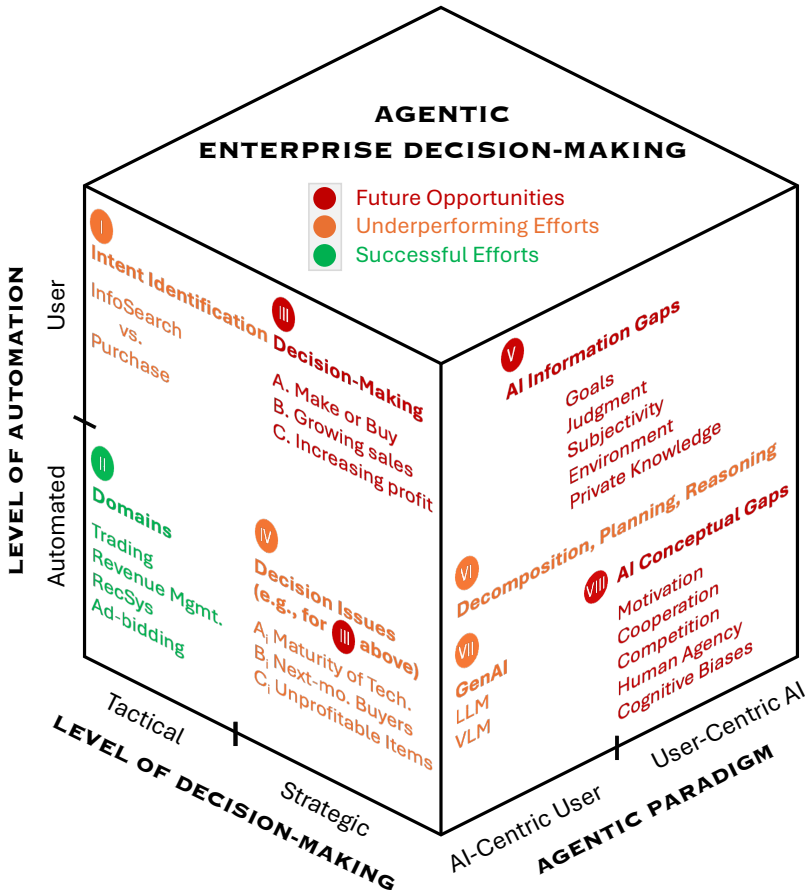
AGENTIC
ENTERPRISE DECISION-MAKING

Future Opportunities
Underperforming Efforts
Successful Efforts

LEVEL OF AUTOMATION
User
Automated

I
Intent Identification
InfoSearch
vs.
Purchase

III
Decision-Making
A. Make or Buy
B. Growing sales
C. Increasing profit

II
Domains
Trading
Revenue Mgmt.
RecSys
Ad-bidding

IV
Decision Issues
(e.g., for III above)
$A_i$ Maturity of Tech.
$B_i$ Next-mo. Buyers
$C_i$ Unprofitable Items

V
AI Information Gaps
Goals
Judgment
Subjectivity
Environment
Private Knowledge

VI
Decomposition, Planning, Reasoning

VIII
AI Conceptual Gaps
Motivation
Cooperation
Competition
Human Agency
Cognitive Biases

VII
GenAI
LLM
VLM

Tactical
Strategic
LEVEL OF DECISION-MAKING

AI-Centric User
User-Centric AI
AGENTIC PARADIGM